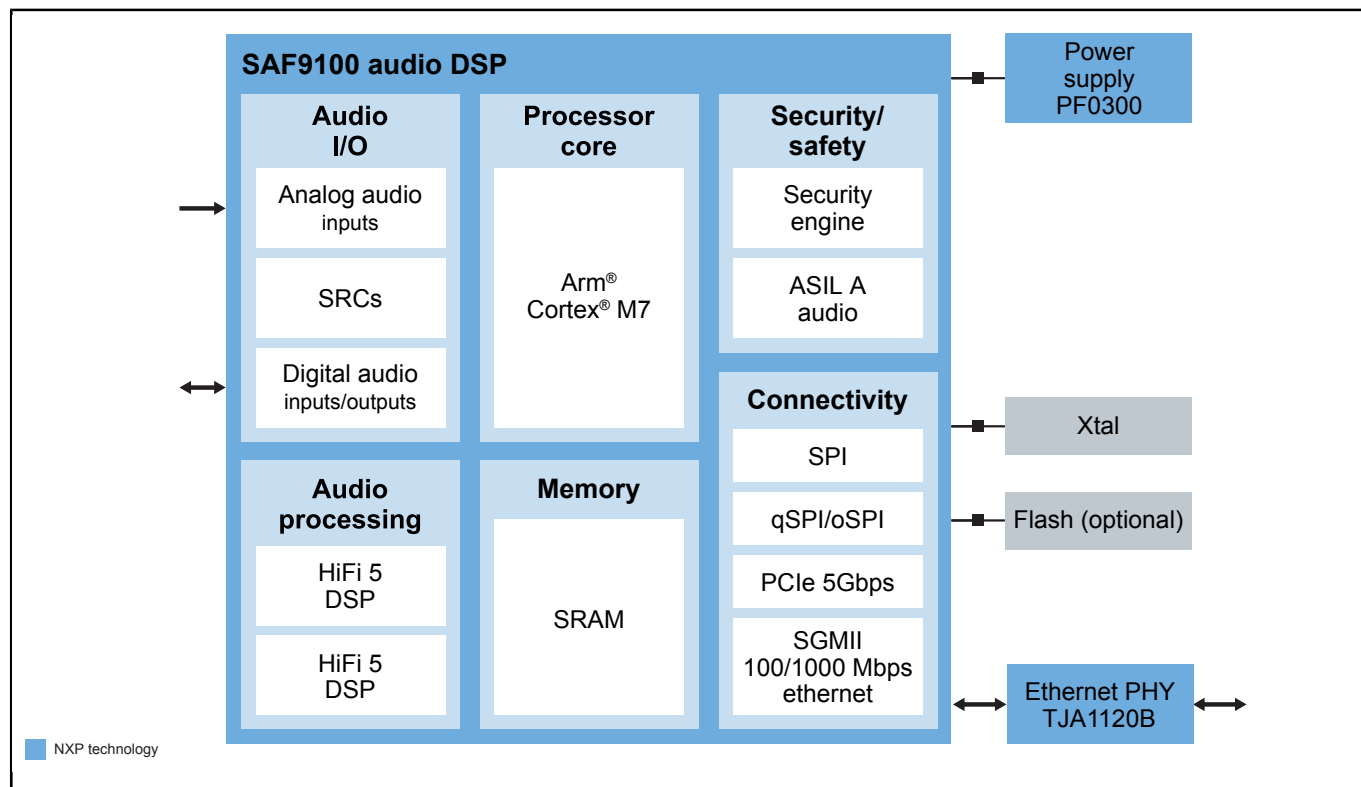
SAF9100 audio DSP

Audio I/O

Analog audio inputs

SRCs

Digital audio inputs/outputs

Processor core

Arm® Cortex® M7

Security/ safety

Security engine

ASIL A audio

Power supply PF0300

Connectivity

SPI

qSPI/oSPI

PCIe 5Gbps

SGMII 100/1000 Mbps ethernet

Xtal

Flash (optional)

Audio processing

HiFi 5 DSP

HiFi 5 DSP

Memory

SRAM

Ethernet PHY TJA1120B

NXP technology